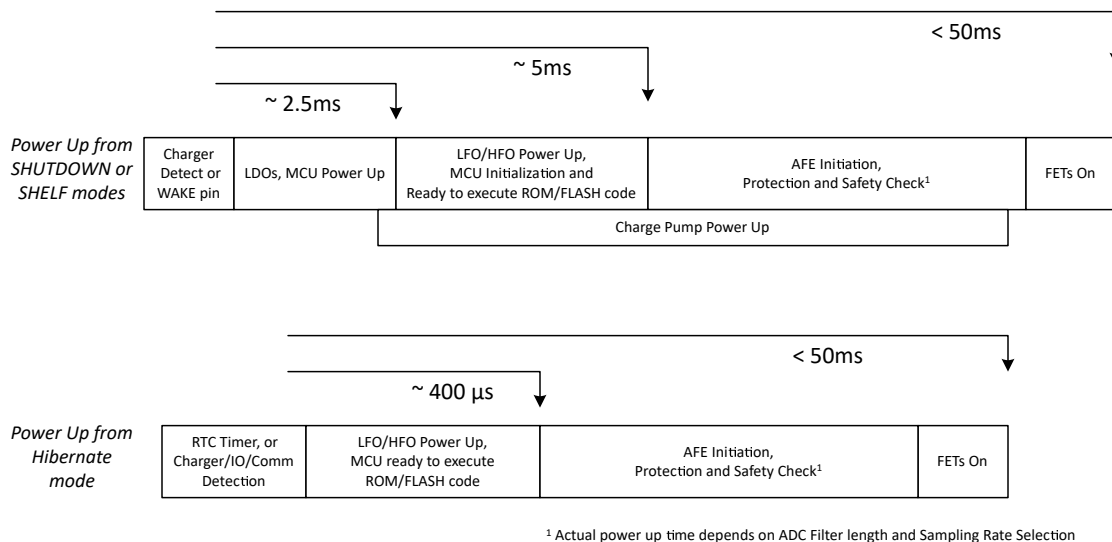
< 50ms

~ 5ms

~ 2.5ms

Power Up from SHUTDOWN or SHELF modes

Charger Detect or WAKE pin

LDOs, MCU Power Up

LFO/HFO Power Up, MCU Initialization and Ready to execute ROM/FLASH code

AFE Initiation, Protection and Safety Check$^1$

FETs On

Charge Pump Power Up

< 50ms

~ 400 µs

Power Up from Hibernate mode

RTC Timer, or Charger/IO/Comm Detection

LFO/HFO Power Up, MCU ready to execute ROM/FLASH code

AFE Initiation, Protection and Safety Check$^1$

FETs On

$^1$ Actual power up time depends on ADC Filter length and Sampling Rate Selection